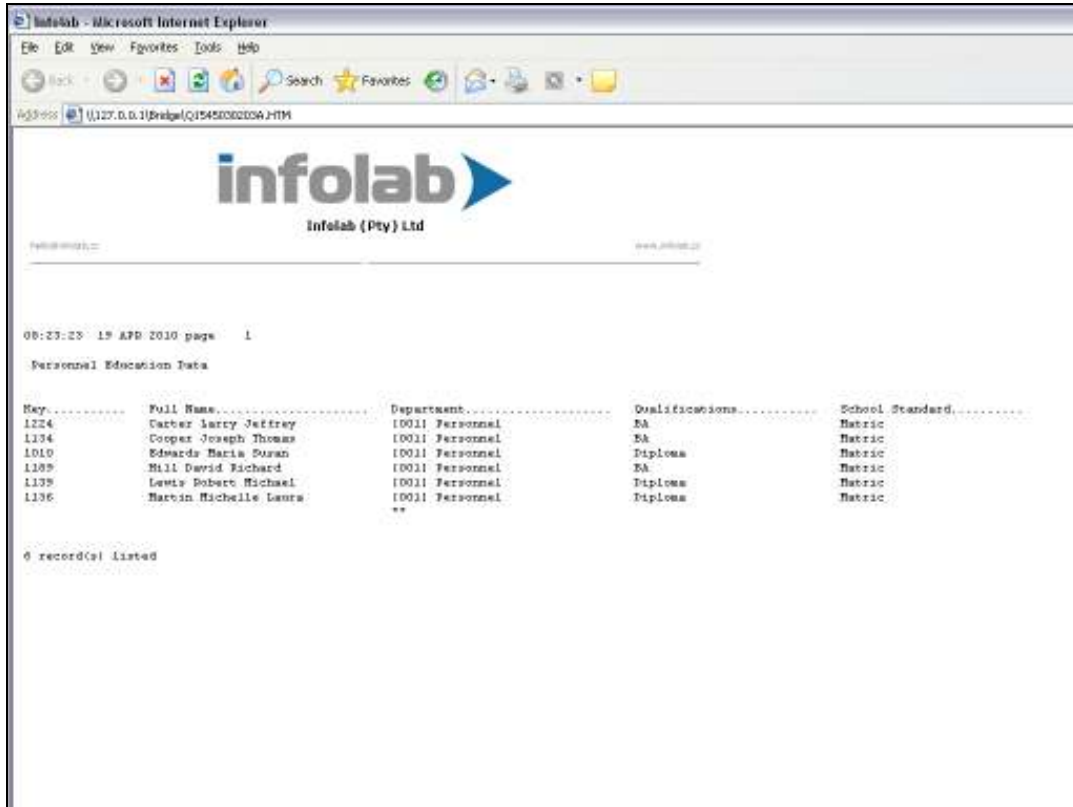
Infolab - Microsoft Internet Explorer

File Edit View Favorites Tools Help

Back Search Favorites

Address \\127.0.0.1\Bridge\Q15450302O3A.HTM

infolab

Infolab (Pty) Ltd

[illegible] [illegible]

08:23:23 19 APR 2010 page 1

Personnel Education Data

| Key............ | Full Name...................... | Department..................... | Qualifications........... | School Standard.......... |
|---|---|---|---|---|
| 1224 | Carter Larry Jeffrey | [001] Personnel | BA | Matric |
| 1134 | Cooper Joseph Thomas | [001] Personnel | BA | Matric |
| 1010 | Edwards Maria Susan | [001] Personnel | Diploma | Matric |
| 1189 | Hill David Richard | [001] Personnel | BA | Matric |
| 1139 | Lewis Robert Michael | [001] Personnel | Diploma | Matric |
| 1136 | Martin Michelle Laura | [001] Personnel | Diploma | Matric |
| | | ** | | |

6 record(s) listed